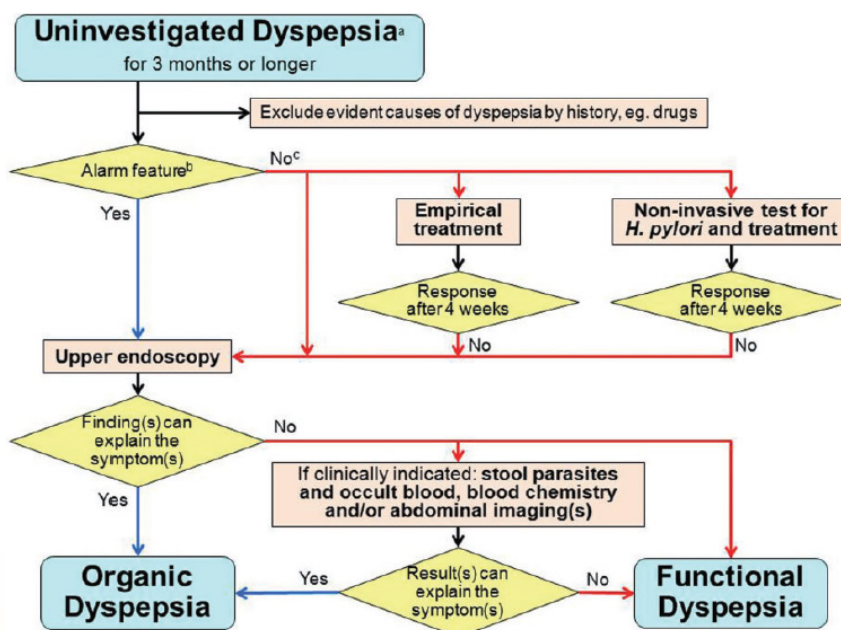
Uninvestigated Dyspepsia$^{a}$
for 3 months or longer

Exclude evident causes of dyspepsia by history, eg. drugs

Alarm feature$^{b}$

No$^{c}$

Yes

Empirical treatment

Non-invasive test for *H. pylori* and treatment

Response after 4 weeks

Response after 4 weeks

No

No

Upper endoscopy

Finding(s) can explain the symptom(s)

No

Yes

If clinically indicated: stool parasites and occult blood, blood chemistry and/or abdominal imaging(s)

Organic Dyspepsia

Yes

Result(s) can explain the symptom(s)

No

Functional Dyspepsia